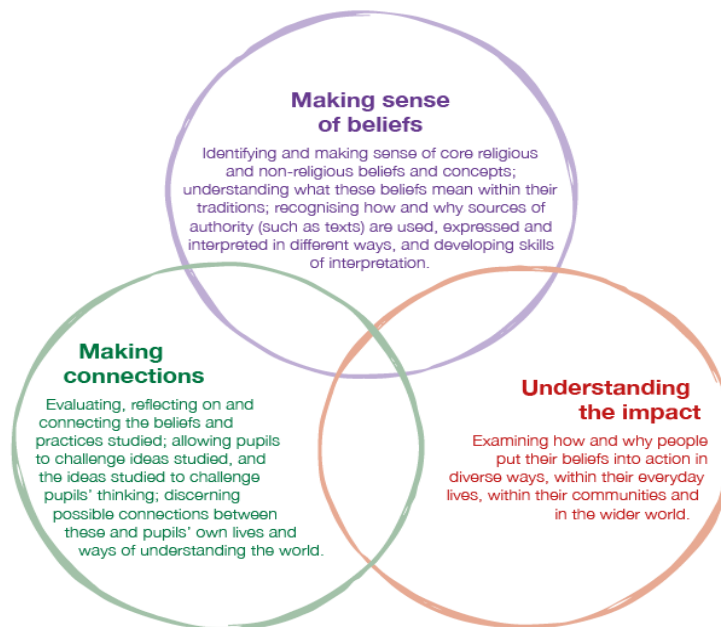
Making sense of beliefs

Identifying and making sense of core religious and non-religious beliefs and concepts; understanding what these beliefs mean within their traditions; recognising how and why sources of authority (such as texts) are used, expressed and interpreted in different ways, and developing skills of interpretation.

Making connections

Evaluating, reflecting on and connecting the beliefs and practices studied; allowing pupils to challenge ideas studied, and the ideas studied to challenge pupils' thinking; discerning possible connections between these and pupils' own lives and ways of understanding the world.

Understanding the impact

Examining how and why people put their beliefs into action in diverse ways, within their everyday lives, within their communities and in the wider world.